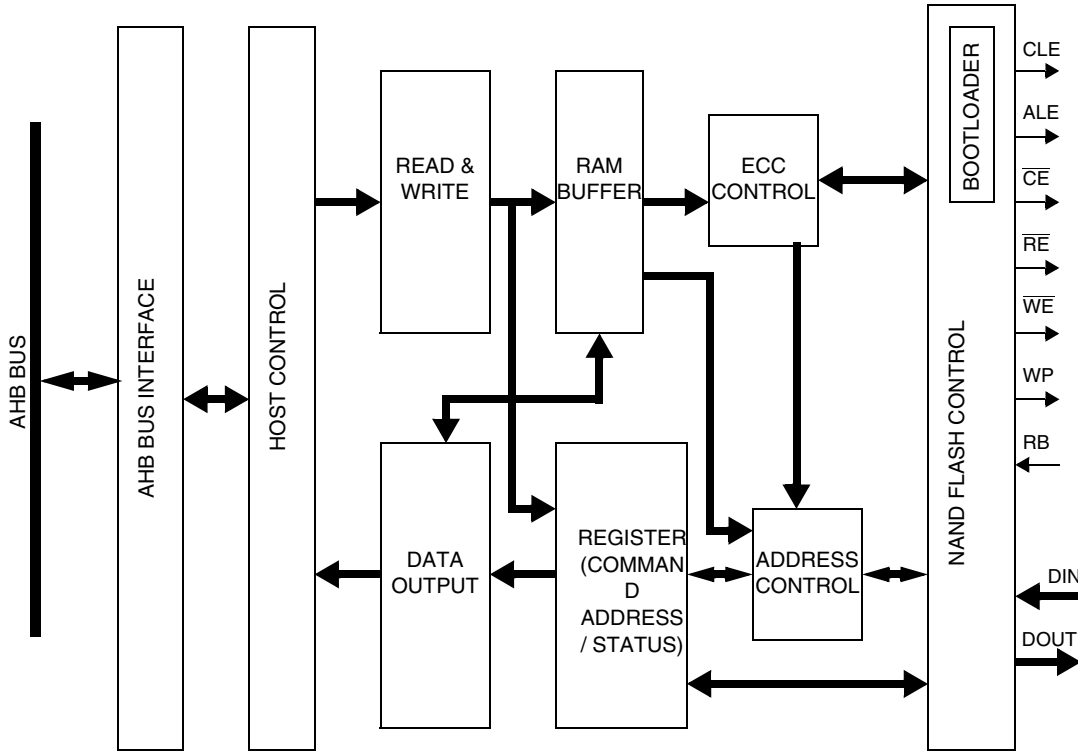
AHB BUS

AHB BUS INTERFACE

HOST CONTROL

READ & WRITE

RAM BUFFER

ECC CONTROL

BOOTLOADER

NAND FLASH CONTROL

CLE

ALE

$\overline{CE}$

$\overline{RE}$

$\overline{WE}$

WP

RB

DATA OUTPUT

REGISTER (COMMAN D ADDRESS / STATUS)

ADDRESS CONTROL

DIN

DOUT